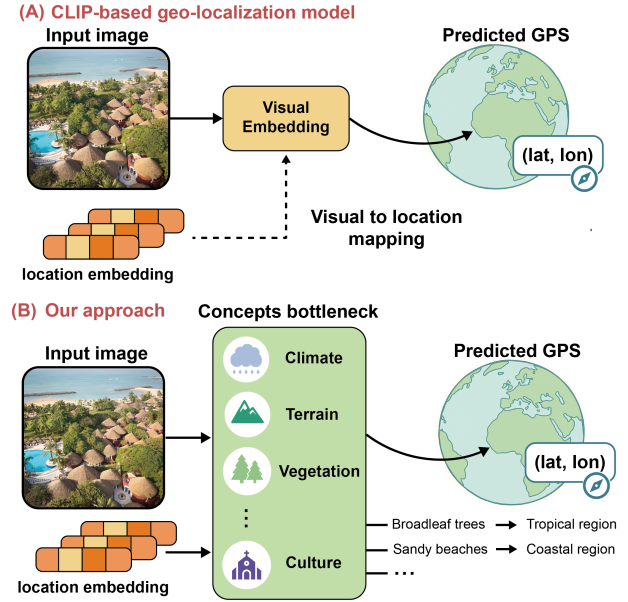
(A) CLIP-based geo-localization model

Input image

Visual Embedding

Predicted GPS

(lat, lon)

location embedding

Visual to location mapping

(B) Our approach

Concepts bottleneck

Input image

Climate

Terrain

Vegetation

⋮

Culture

location embedding

Predicted GPS

(lat, lon)

Broadleaf trees → Tropical region

Sandy beaches → Coastal region

...